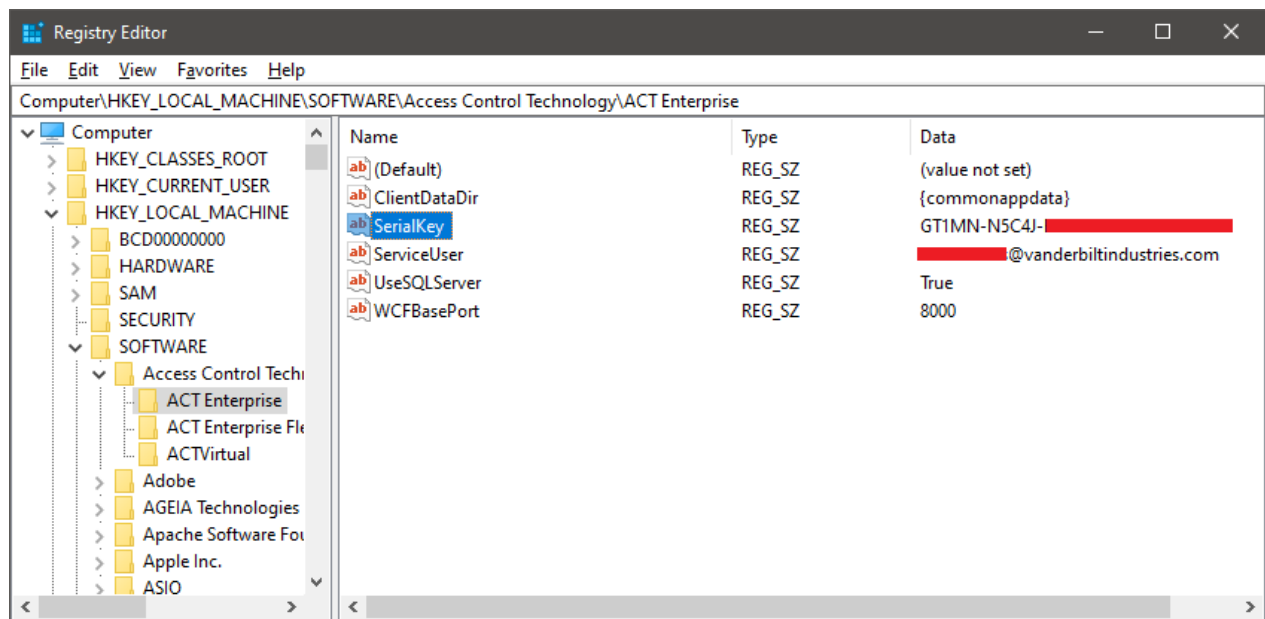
Registry Editor

File Edit View Favorites Help

Computer\HKEY_LOCAL_MACHINE\SOFTWARE\Access Control Technology\ACT Enterprise

Computer
HKEY_CLASSES_ROOT
HKEY_CURRENT_USER
HKEY_LOCAL_MACHINE
BCD00000000
HARDWARE
SAM
SECURITY
SOFTWARE
Access Control Techi
ACT Enterprise
ACT Enterprise Fle
ACTVirtual
Adobe
AGEIA Technologies
Apache Software Fou
Apple Inc.
ASIO

| Name | Type | Data |
|---|---|---|
| (Default) | REG_SZ | (value not set) |
| ClientDataDir | REG_SZ | {commonappdata} |
| SerialKey | REG_SZ | GT1MN-N5C4J-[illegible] |
| ServiceUser | REG_SZ | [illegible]@vanderbiltindustries.com |
| UseSQLServer | REG_SZ | True |
| WCFBasePort | REG_SZ | 8000 |